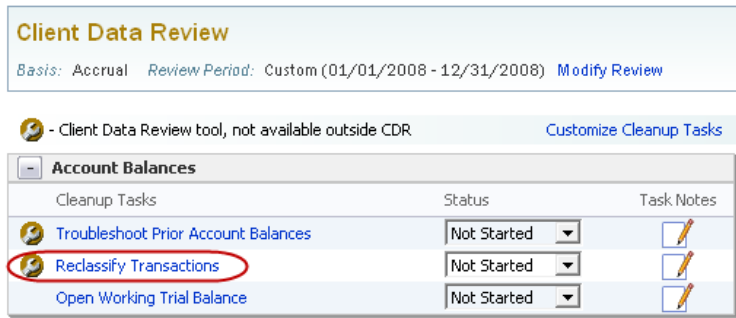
Client Data Review

Basis: Accrual Review Period: Custom (01/01/2008 - 12/31/2008) Modify Review

- Client Data Review tool, not available outside CDR

Customize Cleanup Tasks

- Account Balances

| Cleanup Tasks | Status | Task Notes |
|---|---|---|
| Troubleshoot Prior Account Balances | Not Started | |
| Reclassify Transactions | Not Started | |
| Open Working Trial Balance | Not Started | |